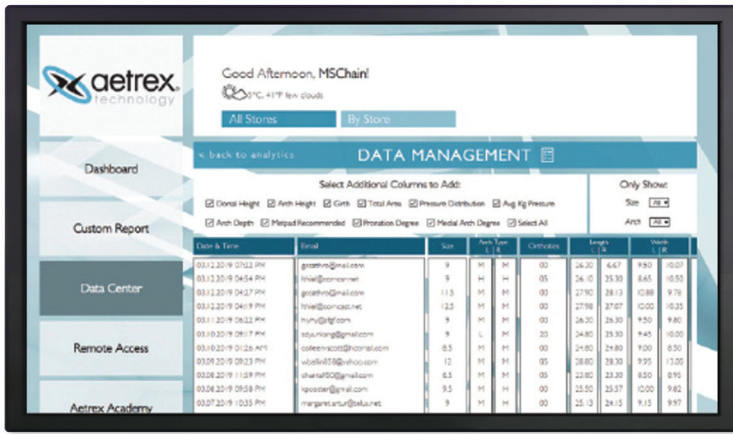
aetrex. technology

Good Afternoon, MSChain!

5°C, 41°F few clouds

All Stores

By Store

Dashboard

Custom Report

Data Center

Remote Access

Aetrex Academy

< back to analytics

DATA MANAGEMENT

Select Additional Columns to Add:

☑ Dorsal Height ☑ Arch Height ☑ Girth ☑ Total Area ☑ Pressure Distribution ☑ Avg Kg Pressure

☑ Arch Depth ☑ Metpad Recommended ☑ Pronation Degree ☑ Medial Arch Degree ☑ Select All

Only Show:

Size All

Arch All

| Date & Time | Email | Size | Arch Type L | R | Orthotics | Length L | R | | Width L | R | |
|---|---|---|---|---|---|---|---|---|---|
| 03.12.2019 07:12 PM | gozathrx@mail.com | 9 | M | M | 00 | 26.30 | 6.67 | 9.50 | 10.07 |
| 03.12.2019 04:54 PM | hrael@comcast.net | 9 | M | M | 05 | 26.10 | 25.30 | 8.65 | 10.53 |
| 03.12.2019 04:27 PM | gozathrx@mail.com | 11.5 | M | M | 00 | 27.90 | 28.13 | 10.88 | 9.78 |
| 03.12.2019 04:19 PM | hrael@comcast.net | 12.5 | M | M | 05 | 27.98 | 27.07 | 10.00 | 10.35 |
| 03.11.2019 06:22 PM | hrvhv@gf.com | 9 | M | M | 00 | 26.30 | 26.30 | 9.50 | 9.80 |
| 03.11.2019 09:17 PM | sdus.niang@gmail.com | 9 | L | M | 20 | 24.80 | 25.30 | 9.45 | 10.00 |
| 03.10.2019 01:26 AM | colleen.scott@hotmail.com | 8.5 | M | M | 05 | 24.80 | 24.80 | 9.00 | 8.50 |
| 03.09.2019 09:23 PM | wbella958@yahoo.com | 12 | M | M | 05 | 28.60 | 28.30 | 9.95 | 13.00 |
| 03.08.2019 11:59 PM | sharal00@gmail.com | 6.5 | M | M | 05 | 23.80 | 23.30 | 8.50 | 8.95 |
| 03.08.2019 09:58 PM | kgooster@gmail.com | 9.5 | M | M | 05 | 25.50 | 25.57 | 10.00 | 9.82 |
| 03.07.2019 10:35 PM | margaret.artur@telus.net | 9 | M | M | 00 | 25.13 | 24.15 | 9.15 | 9.97 |